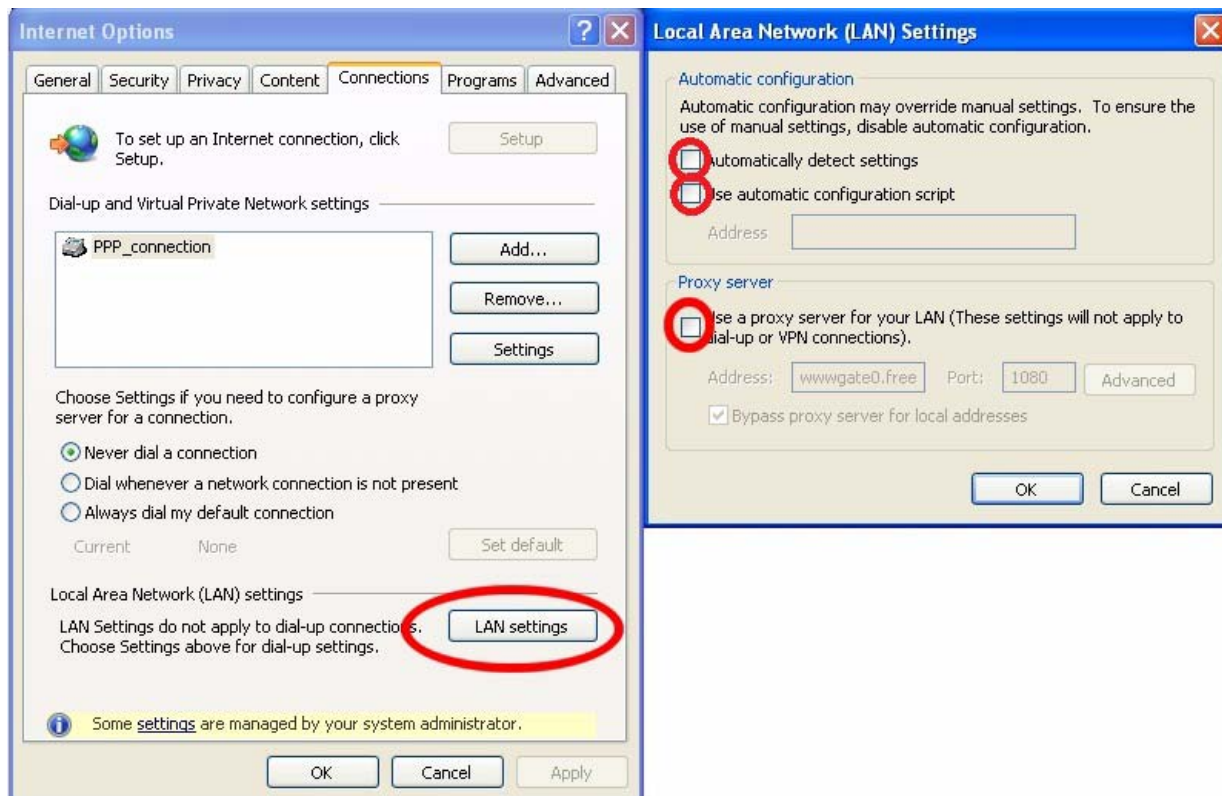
Internet Options

General | Security | Privacy | Content | Connections | Programs | Advanced

To set up an Internet connection, click Setup.

Setup

Dial-up and Virtual Private Network settings

PPP_connection

Add...

Remove...

Settings

Choose Settings if you need to configure a proxy server for a connection.

Never dial a connection

Dial whenever a network connection is not present

Always dial my default connection

Current None

Set default

Local Area Network (LAN) settings

LAN Settings do not apply to dial-up connectio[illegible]s. Choose Settings above for dial-up settings.

LAN settings

Some settings are managed by your system administrator.

OK Cancel Apply

Local Area Network (LAN) Settings

Automatic configuration

Automatic configuration may override manual settings. To ensure the use of manual settings, disable automatic configuration.

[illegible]utomatically detect settings

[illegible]se automatic configuration script

Address

Proxy server

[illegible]se a proxy server for your LAN (These settings will not apply to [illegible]ial-up or VPN connections).

Address: wwwgate0.free Port: 1080 Advanced

Bypass proxy server for local addresses

OK Cancel